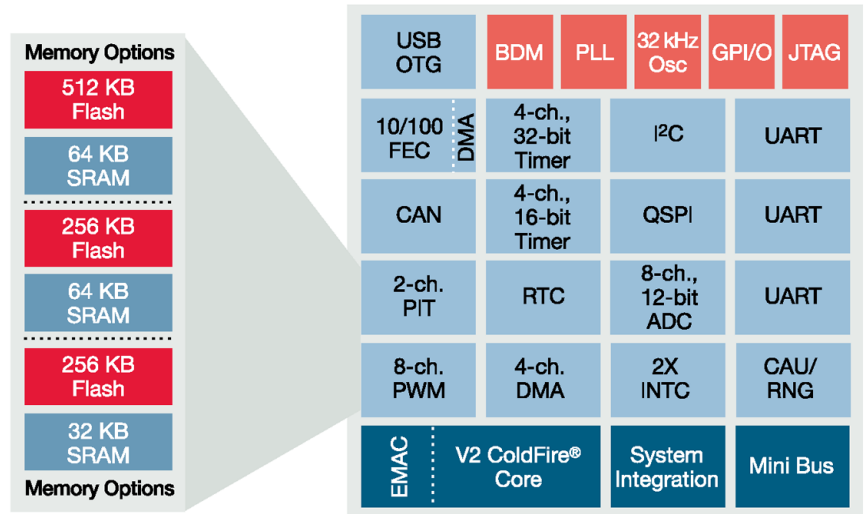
Memory Options

512 KB Flash

64 KB SRAM

256 KB Flash

64 KB SRAM

256 KB Flash

32 KB SRAM

Memory Options

USB OTG

BDM

PLL

32 kHz Osc

GPI/O

JTAG

10/100 FEC

DMA

4-ch., 32-bit Timer

I$^2$C

UART

CAN

4-ch., 16-bit Timer

QSPI

UART

2-ch. PIT

RTC

8-ch., 12-bit ADC

UART

8-ch. PWM

4-ch. DMA

2X INTC

CAU/ RNG

EMAC

V2 ColdFire® Core

System Integration

Mini Bus